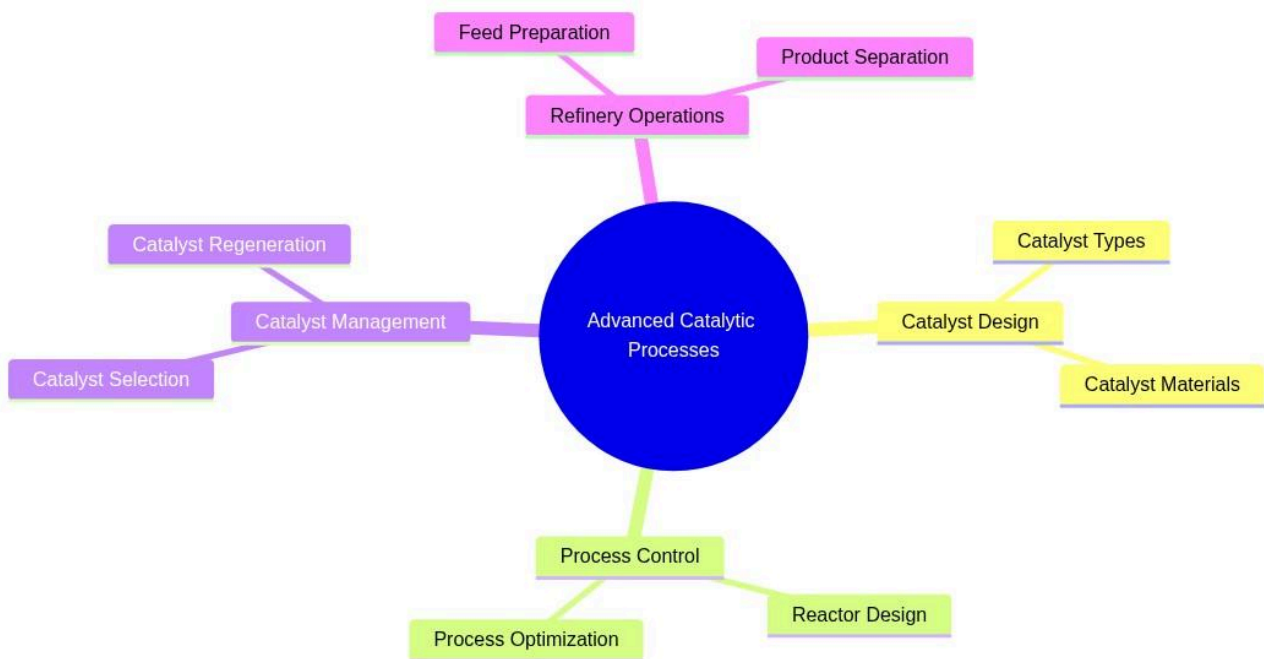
Feed Preparation

Product Separation

Refinery Operations

Catalyst Regeneration

Catalyst Management

Catalyst Selection

Advanced Catalytic Processes

Catalyst Types

Catalyst Design

Catalyst Materials

Process Control

Reactor Design

Process Optimization